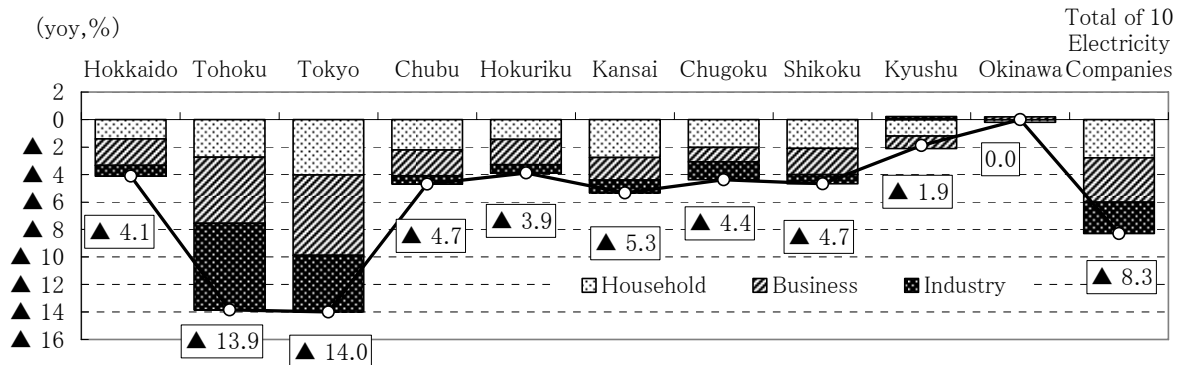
(yoy,%)

Total of 10 Electricity Companies

Hokkaido Tohoku Tokyo Chubu Hokuriku Kansai Chugoku Shikoku Kyushu Okinawa

2
0
▲ 2
▲ 4
▲ 6
▲ 8
▲ 10
▲ 12
▲ 14
▲ 16

▲ 4.1
▲ 13.9
▲ 14.0
▲ 4.7
▲ 3.9
▲ 5.3
▲ 4.4
▲ 4.7
▲ 1.9
0.0
▲ 8.3

Household Business Industry